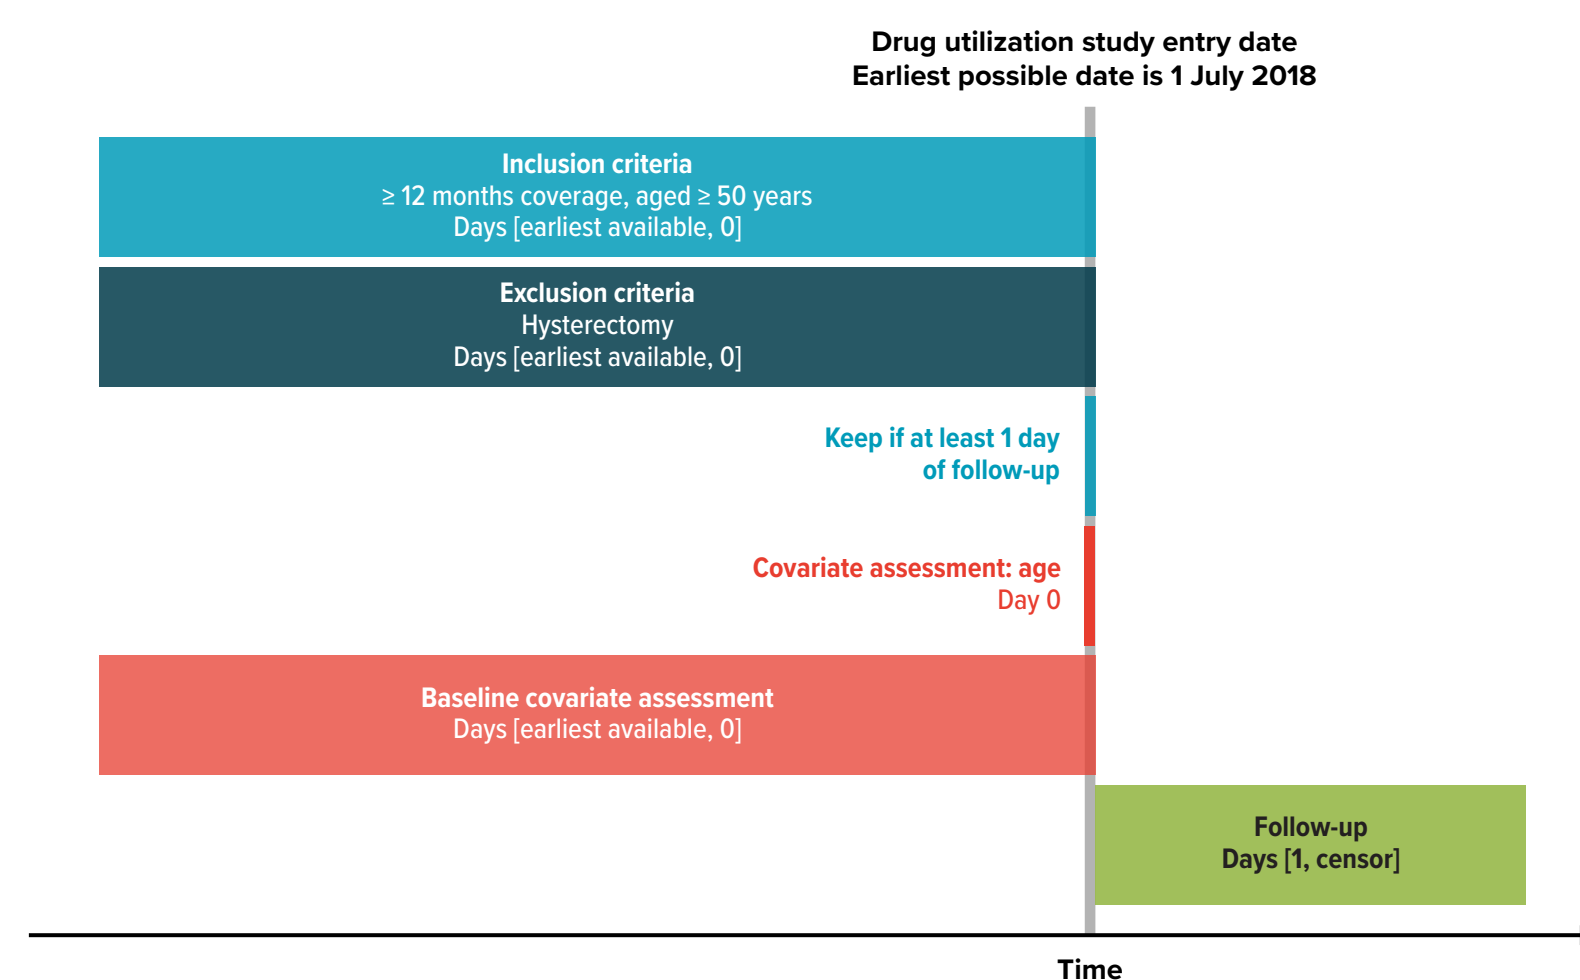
Drug utilization study entry date
Earliest possible date is 1 July 2018

Inclusion criteria
≥ 12 months coverage, aged ≥ 50 years
Days [earliest available, 0]

Exclusion criteria
Hysterectomy
Days [earliest available, 0]

Keep if at least 1 day of follow-up

Covariate assessment: age
Day 0

Baseline covariate assessment
Days [earliest available, 0]

Follow-up
Days [1, censor]

Time